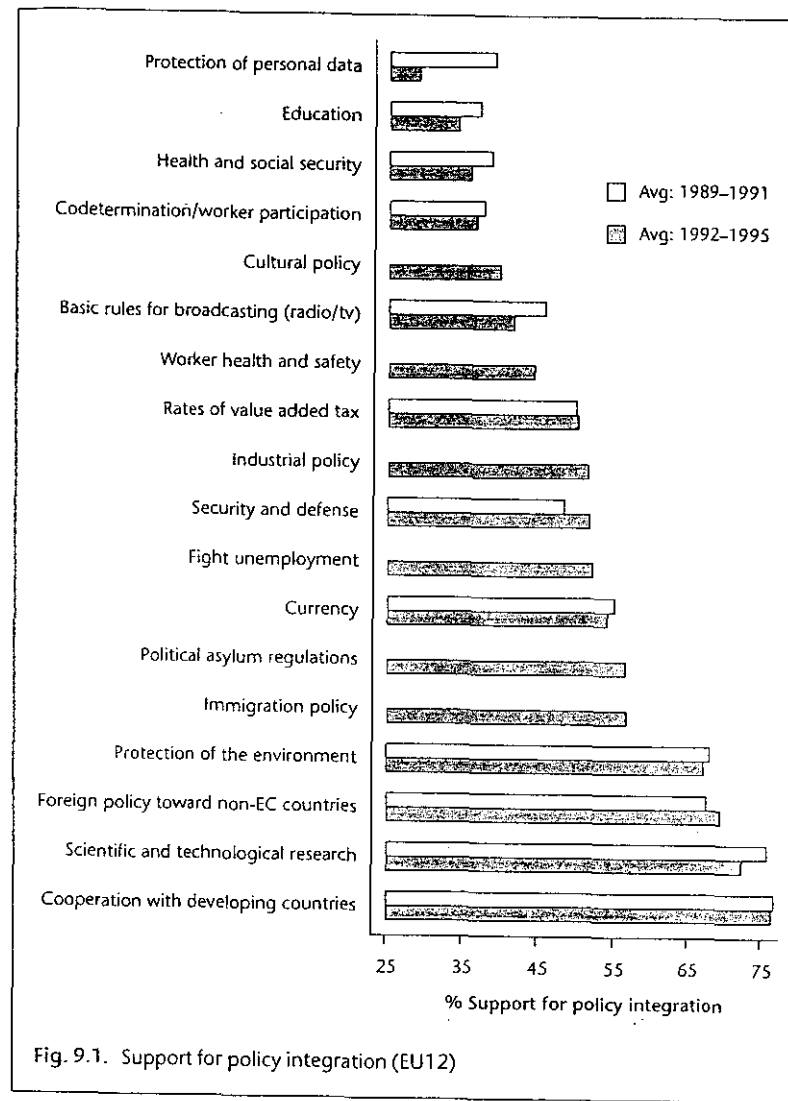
Protection of personal data

Education

Health and social security

Codetermination/worker participation

Cultural policy

Basic rules for broadcasting (radio/tv)

Worker health and safety

Rates of value added tax

Industrial policy

Security and defense

Fight unemployment

Currency

Political asylum regulations

Immigration policy

Protection of the environment

Foreign policy toward non-EC countries

Scientific and technological research

Cooperation with developing countries

Avg: 1989–1991

Avg: 1992–1995

25 35 45 55 65 75

% Support for policy integration

Fig. 9.1. Support for policy integration (EU12)